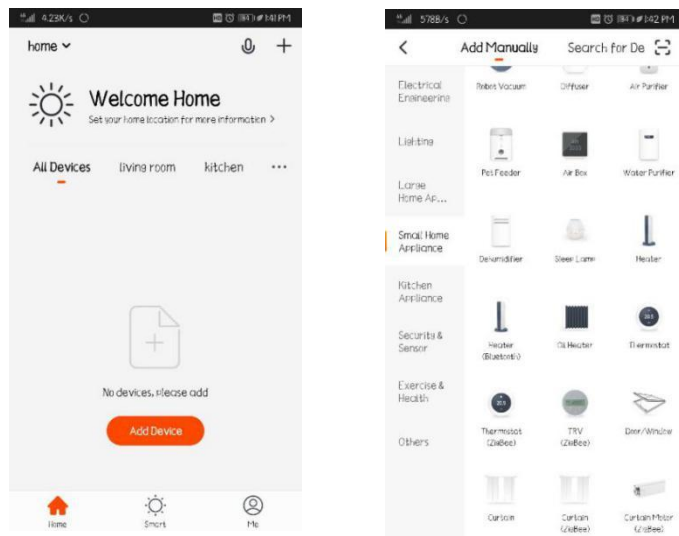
4.23K/s
1:41 PM
home
Welcome Home
Set your home location for more information >
All Devices living room kitchen ···
No devices, please add
Add Device
Home Smart Me

578B/s
1:42 PM
< Add Manually Search for De
Electrical Engineering
Lighting
Large Home Ap...
Small Home Appliance
Kitchen Appliance
Security & Sensor
Exercise & Health
Others
Robot Vacuum Diffuser Air Purifier
Pet Feeder Air Box Water Purifier
Dehumidifier Sleep Lamp Heater
Heater (Bluetooth) Oil Heater Thermostat
Thermostat (ZigBee) TRV (ZigBee) Door/Window
Curtain Curtain (ZigBee) Curtain Motor (ZigBee)